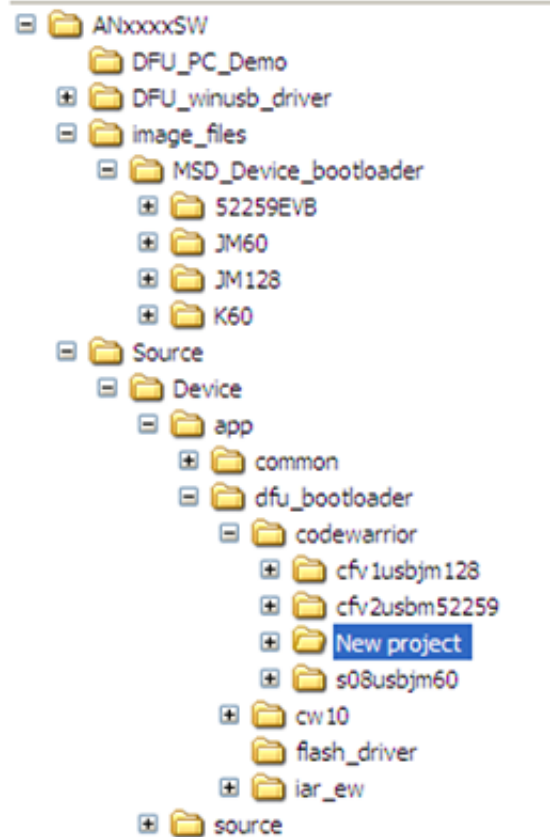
ANxxxxSW
DFU_PC_Demo
DFU_winusb_driver
image_files
MSD_Device_bootloader
52259EVB
JM60
JM128
K60
Source
Device
app
common
dfu_bootloader
codewarrior
cfv1usbjm128
cfv2usbm52259
New project
s08usbjm60
cw10
flash_driver
iar_ew
source